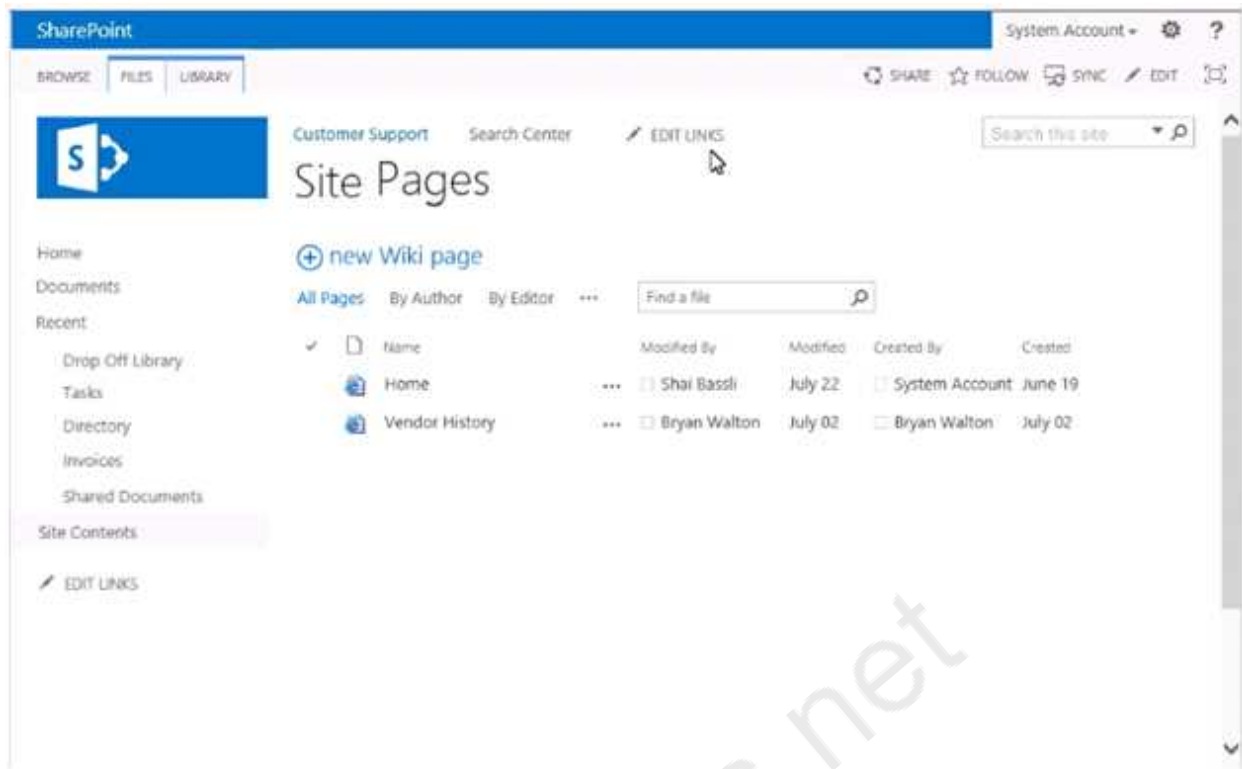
SharePoint

System Account ▾

BROWSE FILES LIBRARY

SHARE FOLLOW SYNC EDIT

S

Customer Support Search Center EDIT LINKS

Search this site

Site Pages

Home
Documents
Recent
Drop Off Library
Tasks
Directory
Invoices
Shared Documents
Site Contents

EDIT LINKS

new Wiki page

All Pages By Author By Editor ••• Find a file

| ✓ | | Name | | Modified By | Modified | Created By | Created |
|---|---|---|---|---|---|---|---|
| | | Home | ••• | Shai Bassli | July 22 | System Account | June 19 |
| | | Vendor History | ••• | Bryan Walton | July 02 | Bryan Walton | July 02 |

net